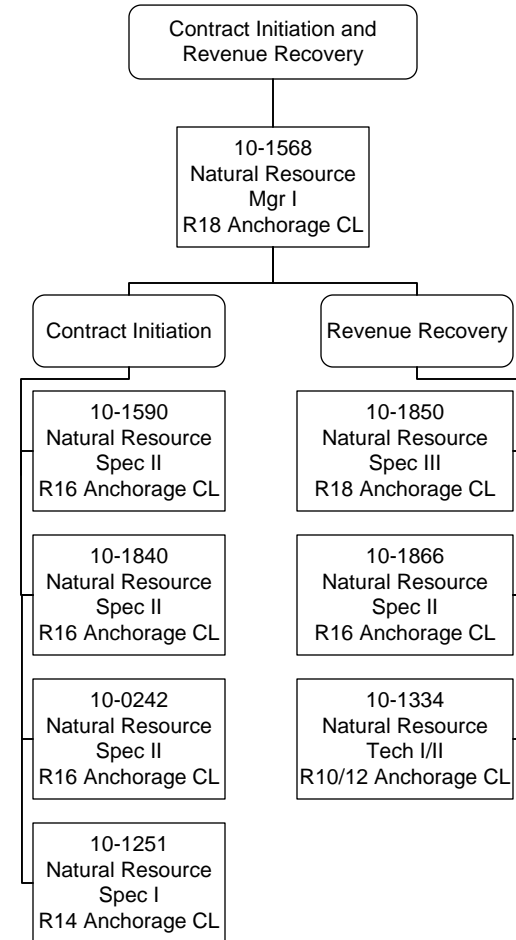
Contract Initiation and Revenue Recovery

10-1568
Natural Resource
Mgr I
R18 Anchorage CL

Contract Initiation

10-1590
Natural Resource
Spec II
R16 Anchorage CL

10-1840
Natural Resource
Spec II
R16 Anchorage CL

10-0242
Natural Resource
Spec II
R16 Anchorage CL

10-1251
Natural Resource
Spec I
R14 Anchorage CL

Revenue Recovery

10-1850
Natural Resource
Spec III
R18 Anchorage CL

10-1866
Natural Resource
Spec II
R16 Anchorage CL

10-1334
Natural Resource
Tech I/II
R10/12 Anchorage CL